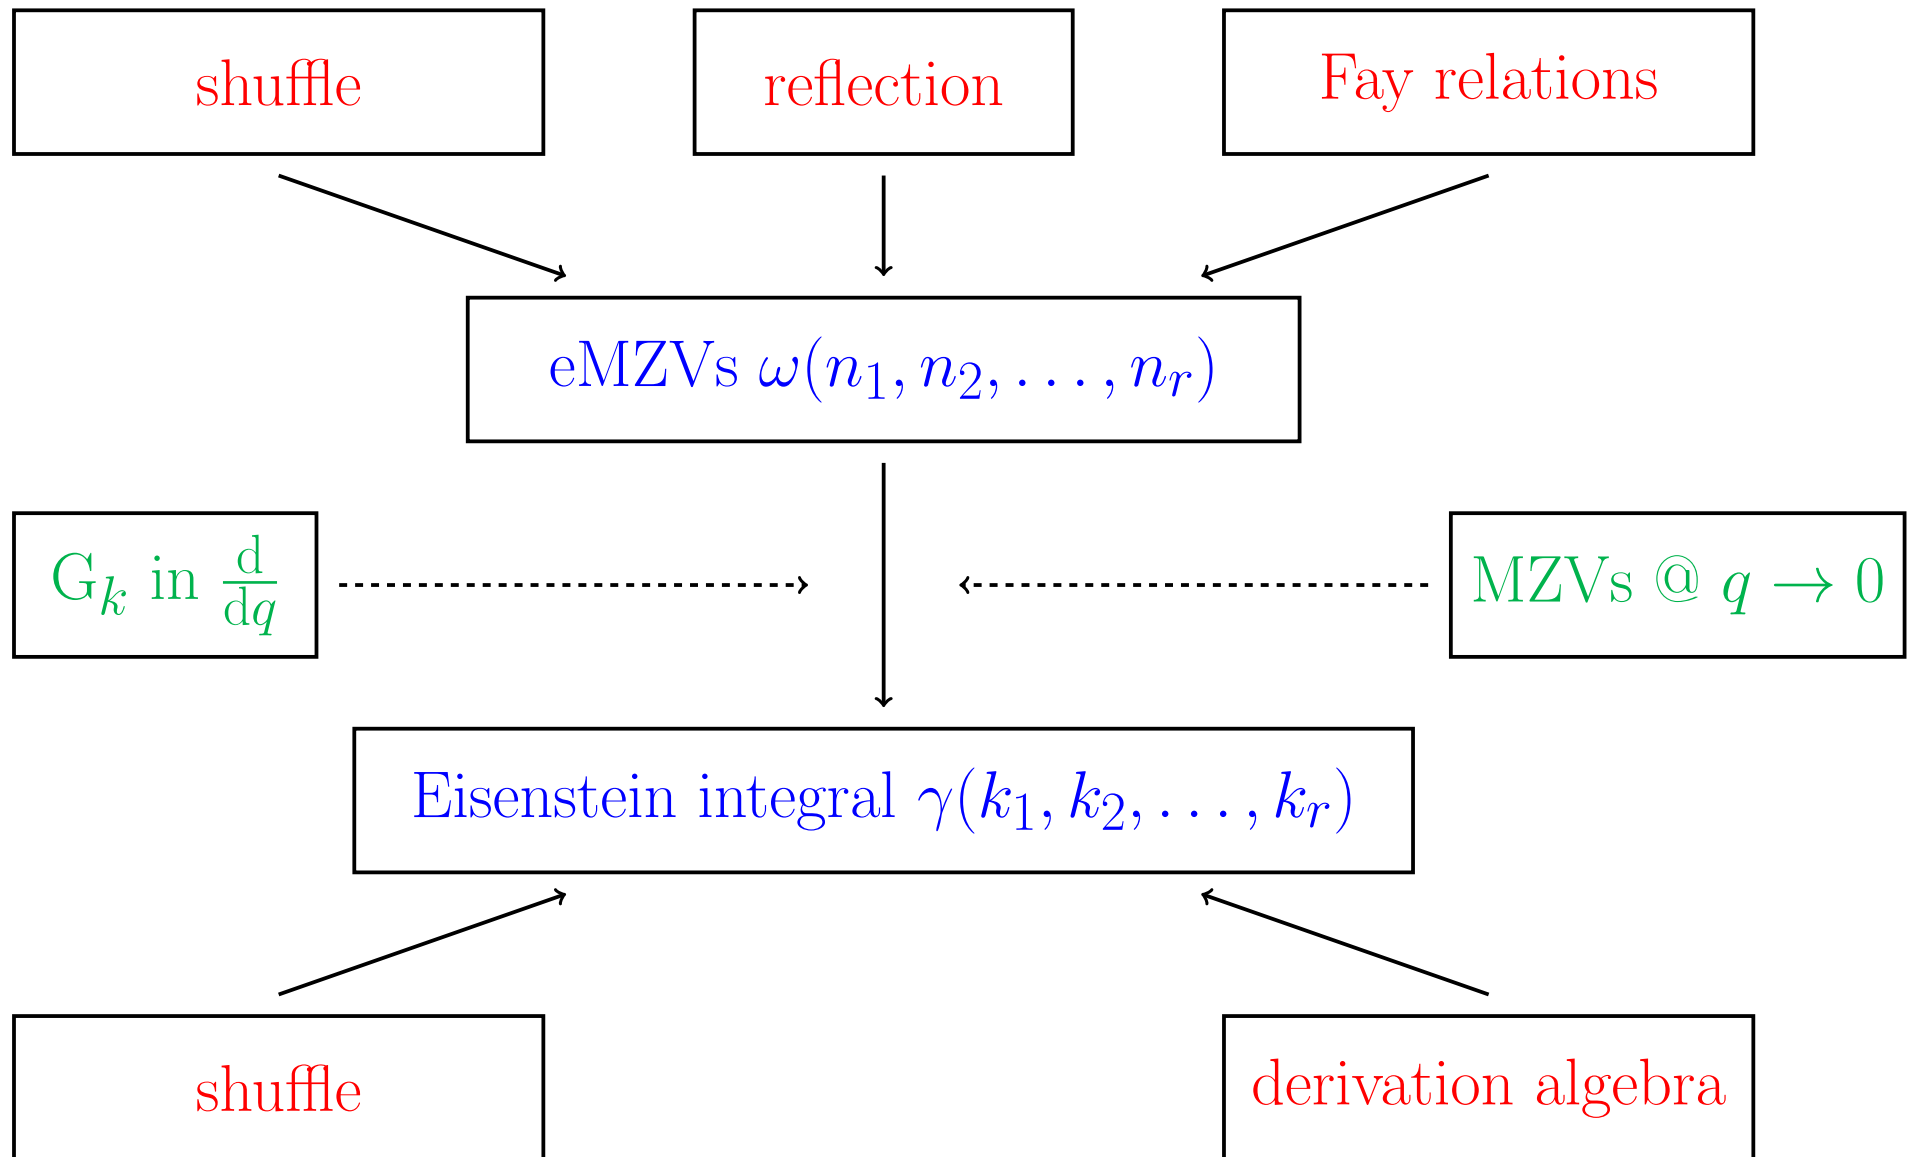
shuffle

reflection

Fay relations

eMZVs $\omega(n_1, n_2, \ldots, n_r)$

$\mathrm{G}_k$ in $\frac{\mathrm{d}}{\mathrm{d}q}$

MZVs @ $q \to 0$

Eisenstein integral $\gamma(k_1, k_2, \ldots, k_r)$

shuffle

derivation algebra